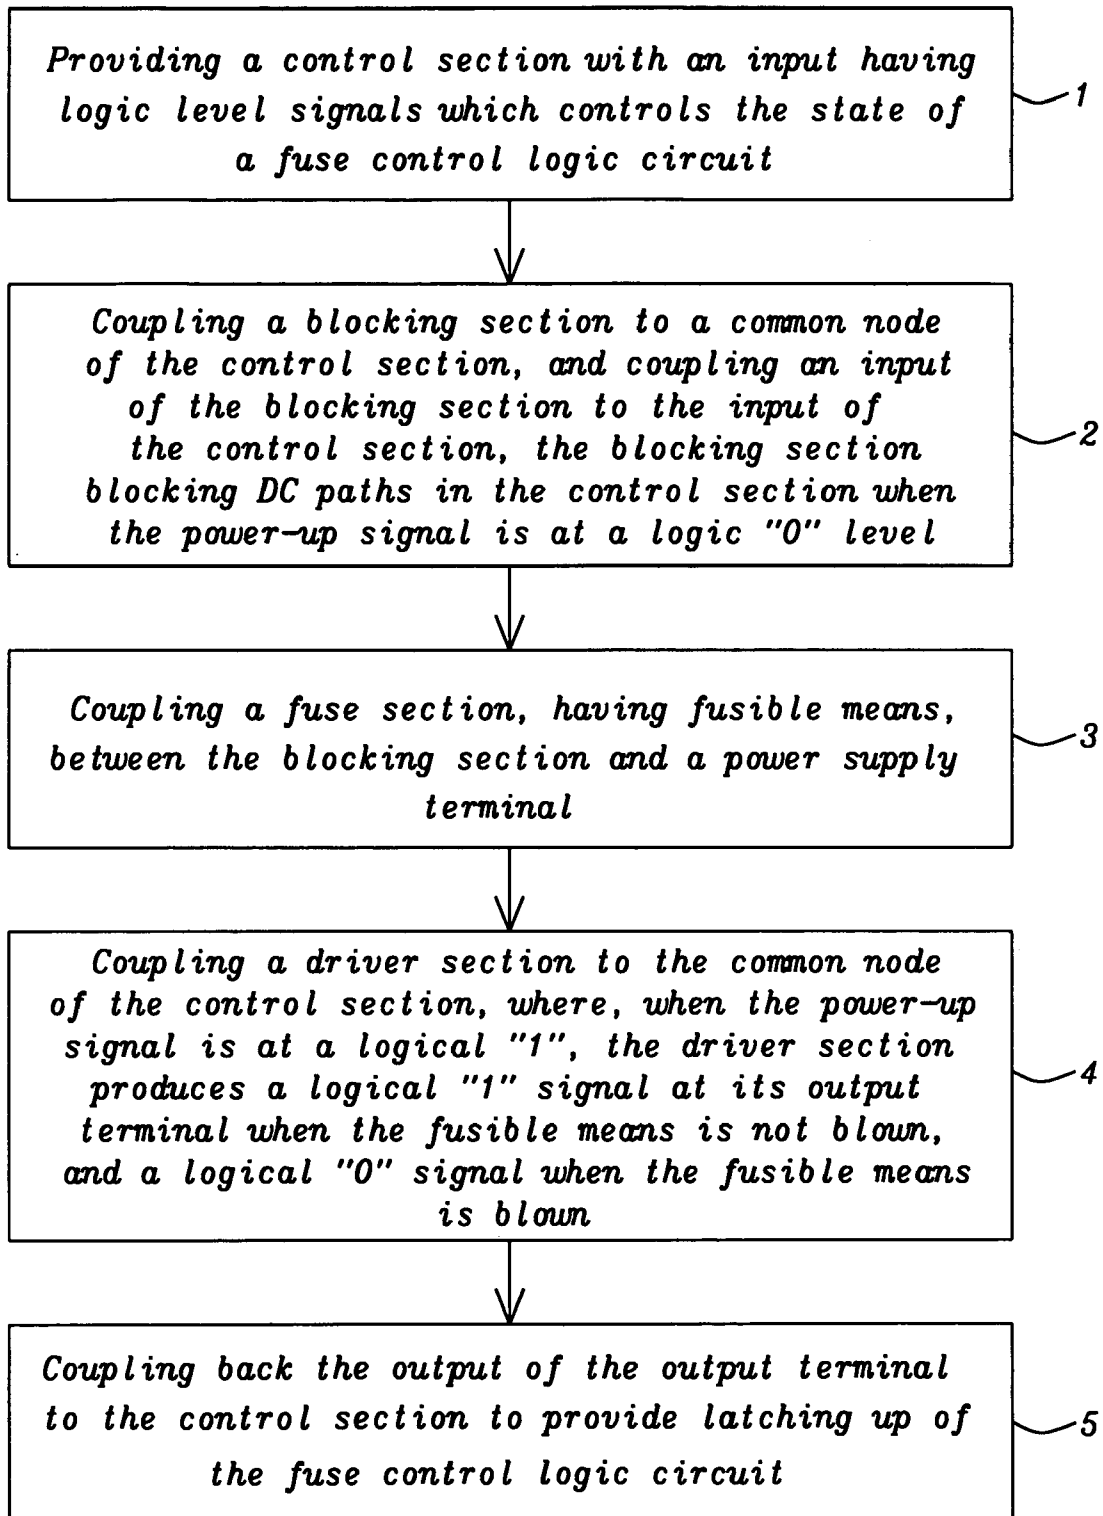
Providing a control section with an input having logic level signals which controls the state of a fuse control logic circuit

1

Coupling a blocking section to a common node of the control section, and coupling an input of the blocking section to the input of the control section, the blocking section blocking DC paths in the control section when the power-up signal is at a logic "0" level

2

Coupling a fuse section, having fusible means, between the blocking section and a power supply terminal

3

Coupling a driver section to the common node of the control section, where, when the power-up signal is at a logical "1", the driver section produces a logical "1" signal at its output terminal when the fusible means is not blown, and a logical "0" signal when the fusible means is blown

4

Coupling back the output of the output terminal to the control section to provide latching up of the fuse control logic circuit

5